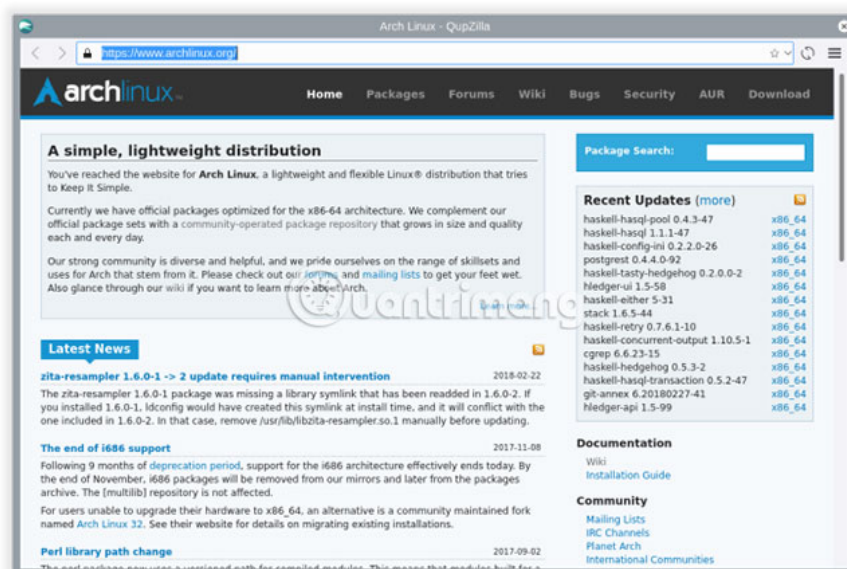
Arch Linux - QupZilla

https://www.archlinux.org/

archlinux

Home Packages Forums Wiki Bugs Security AUR Download

A simple, lightweight distribution

You've reached the website for Arch Linux, a lightweight and flexible Linux® distribution that tries to Keep It Simple.

Currently we have official packages optimized for the x86-64 architecture. We complement our official package sets with a community-operated package repository that grows in size and quality each and every day.

Our strong community is diverse and helpful, and we pride ourselves on the range of skillsets and uses for Arch that stem from it. Please check out our forums and mailing lists to get your feet wet. Also glance through our wiki if you want to learn more about Arch.

Learn more...

Latest News

zita-resampler 1.6.0-1 -> 2 update requires manual intervention 2018-02-22

The zita-resampler 1.6.0-1 package was missing a library symlink that has been readded in 1.6.0-2. If you installed 1.6.0-1, ldconfig would have created this symlink at install time, and it will conflict with the one included in 1.6.0-2. In that case, remove /usr/lib/libzita-resampler.so.1 manually before updating.

The end of i686 support 2017-11-08

Following 9 months of deprecation period, support for the i686 architecture effectively ends today. By the end of November, i686 packages will be removed from our mirrors and later from the packages archive. The [multilib] repository is not affected.

For users unable to upgrade their hardware to x86_64, an alternative is a community maintained fork named Arch Linux 32. See their website for details on migrating existing installations.

Perl library path change 2017-09-02

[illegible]

Package Search:

Recent Updates (more)

| | |
|---|---|
| haskell-hasql-pool 0.4.3-47 | x86_64 |
| haskell-hasql 1.1.1-47 | x86_64 |
| haskell-config-ini 0.2.2.0-26 | x86_64 |
| postgrest 0.4.4.0-92 | x86_64 |
| haskell-tasty-hedgehog 0.2.0.0-2 | x86_64 |
| hledger-ui 1.5-58 | x86_64 |
| haskell-either 5-31 | x86_64 |
| stack 1.6.5-44 | x86_64 |
| haskell-retry 0.7.6.1-10 | x86_64 |
| haskell-concurrent-output 1.10.5-1 | x86_64 |
| cgrep 6.6.23-15 | x86_64 |
| haskell-hedgehog 0.5.3-2 | x86_64 |
| haskell-hasql-transaction 0.5.2-47 | x86_64 |
| git-annex 6.20180227-41 | x86_64 |
| hledger-api 1.5-99 | x86_64 |

Documentation
Wiki
Installation Guide

Community
Mailing Lists
IRC Channels
Planet Arch
International Communities